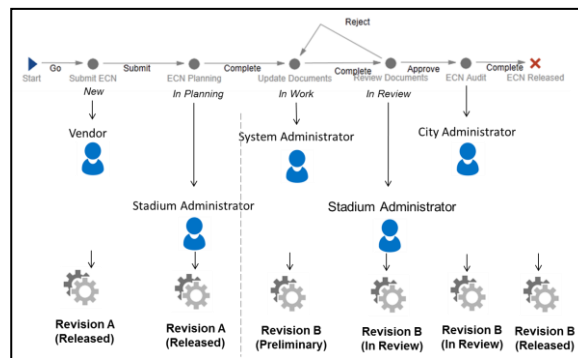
Reject

Start Go Submit ECN Submit ECN Planning Complete Update Documents Complete Review Documents Approve ECN Audit Complete ECN Released

New

In Planning

In Work

In Review

Vendor

System Administrator

City Administrator

Stadium Administrator

Stadium Administrator

Revision A (Released)

Revision A (Released)

Revision B (Preliminary)

Revision B (In Review)

Revision B (In Review)

Revision B (Released)